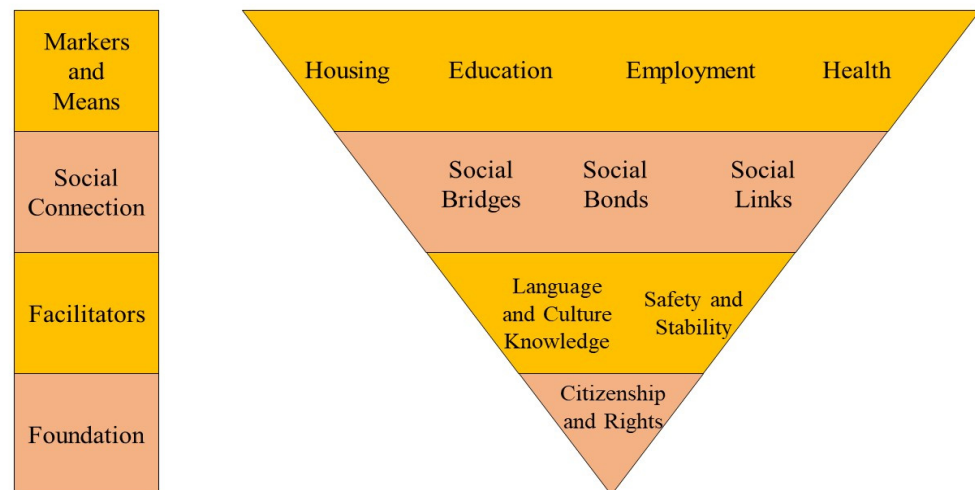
Markers and Means

Social Connection

Facilitators

Foundation

Housing Education Employment Health

Social Bridges Social Bonds Social Links

Language and Culture Knowledge Safety and Stability

Citizenship and Rights